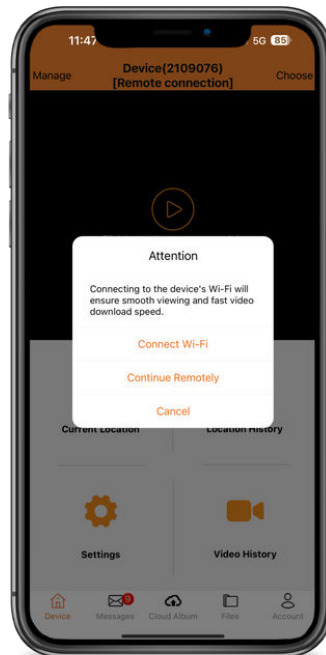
11:47
5G 85

Manage
Device(2109076)
[Remote connection]
Choose

Attention

Connecting to the device's Wi-Fi will ensure smooth viewing and fast video download speed.

Connect Wi-Fi

Continue Remotely

Cancel

Current Location
Location History

Settings
Video History

Device
9
Messages
Cloud Album
Files
Account